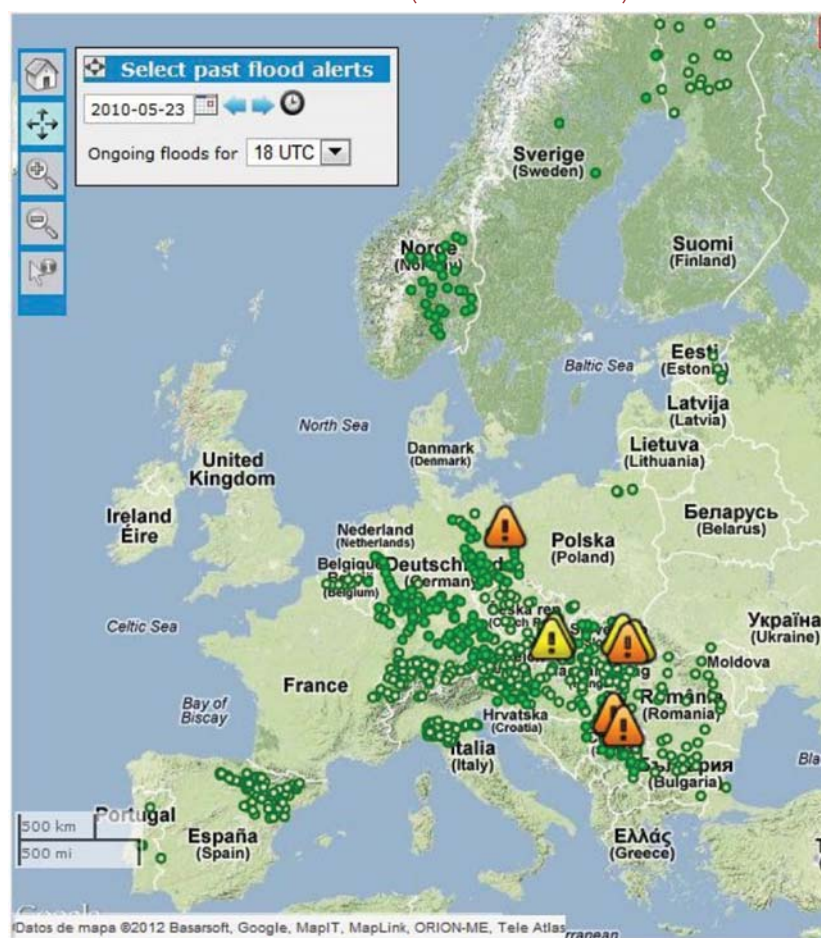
Select past flood alerts
2010-05-23
Ongoing floods for 18 UTC

Sverige
(Sweden)
Suomi
(Finland)
Norge
(Norway)
Baltic Sea
Eesti
(Estonia)
Latvija
(Latvia)
North Sea
Danmark
(Denmark)
Lietuva
(Lithuania)
United Kingdom
Ireland
Éire
Nederland
(Netherlands)
Беларусь
(Belarus)
Polska
(Poland)
Belgique
(Belgium)
Deutschland
(Germany)
Česká republika
(Czech Republic)
Celtic Sea
Україна
(Ukraine)
Moldova
France
Bay of Biscay
România
(Romania)
Hrvatska
(Croatia)
Italia
(Italy)
България
(Bulgaria)
Portugal
España
(Spain)
Ελλάς
(Greece)
500 km
500 mi
Google
Datos de mapa ©2012 Basarsoft, Google, MapIT, MapLink, ORION-ME, Tele Atlas